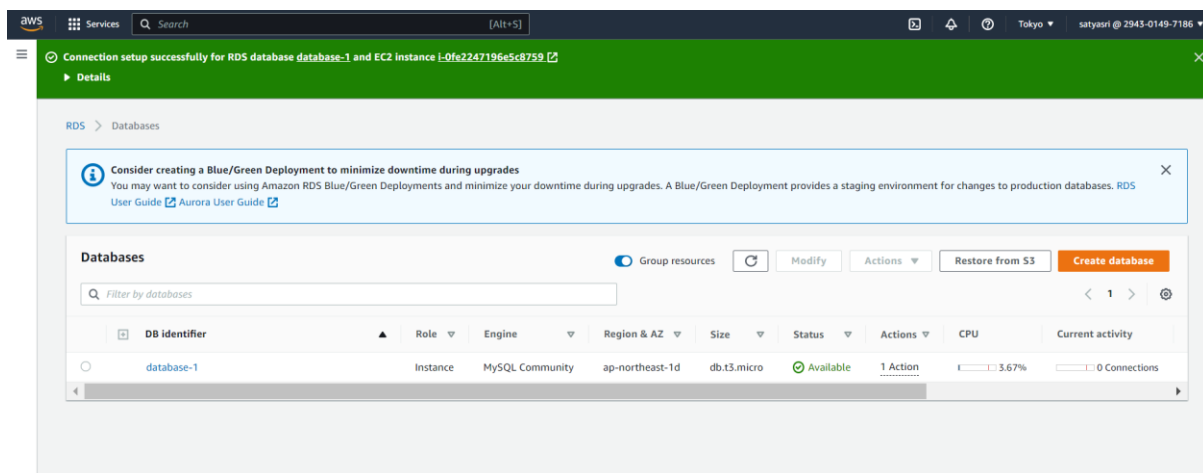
aws Services Search [Alt+S] Tokyo ▼ satyasri @ 2943-0149-7186 ▼

Connection setup successfully for RDS database database-1 and EC2 instance i-0fe2247196e5c8759
▶ Details

RDS > Databases

Consider creating a Blue/Green Deployment to minimize downtime during upgrades
You may want to consider using Amazon RDS Blue/Green Deployments and minimize your downtime during upgrades. A Blue/Green Deployment provides a staging environment for changes to production databases. RDS User Guide Aurora User Guide

Databases

Group resources Modify Actions ▼ Restore from S3 Create database

Filter by databases

< 1 >

| DB identifier | Role | Engine | Region & AZ | Size | Status | Actions | CPU | Current activity |
|---|---|---|---|---|---|---|---|---|
| database-1 | Instance | MySQL Community | ap-northeast-1d | db.t3.micro | Available | 1 Action | 3.67% | 0 Connections |